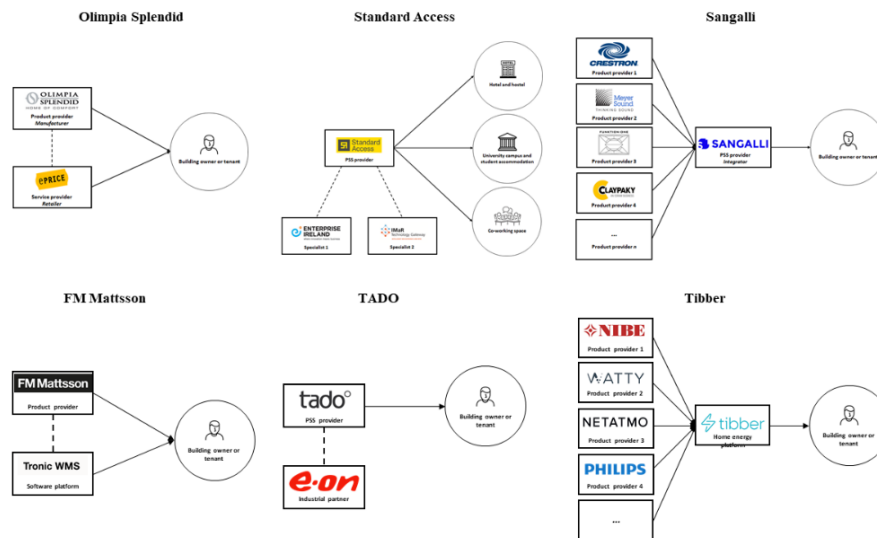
Olimpia Splendid

OLIMPIA SPLENDID HOME OF COMFORT

Product provider
Manufacturer

ePRICE

Service provider
Retailer

Building owner or tenant

Standard Access

Standard Access

PSS provider

ENTERPRISE IRELAND

Specialist 1

IMaR Technology Gateway

Specialist 2

Hotel and hostel

University campus and student accommodation

Co-working space

Sangalli

CRESTRON

Product provider 1

Meyer Sound

Product provider 2

Product provider 3

CLAYPAKY

Product provider 4

...

Product provider n

SANGALLI

PSS provider
Integrator

Building owner or tenant

FM Mattsson

FM Mattsson

Product provider

Tronic WMS

Software platform

Building owner or tenant

TADO

tado°

PSS provider

e·on

Industrial partner

Building owner or tenant

Tibber

NIBE

Product provider 1

WATTY

Product provider 2

NETATMO

Product provider 3

PHILIPS

Product provider 4

...

tibber

Home energy platform

Building owner or tenant